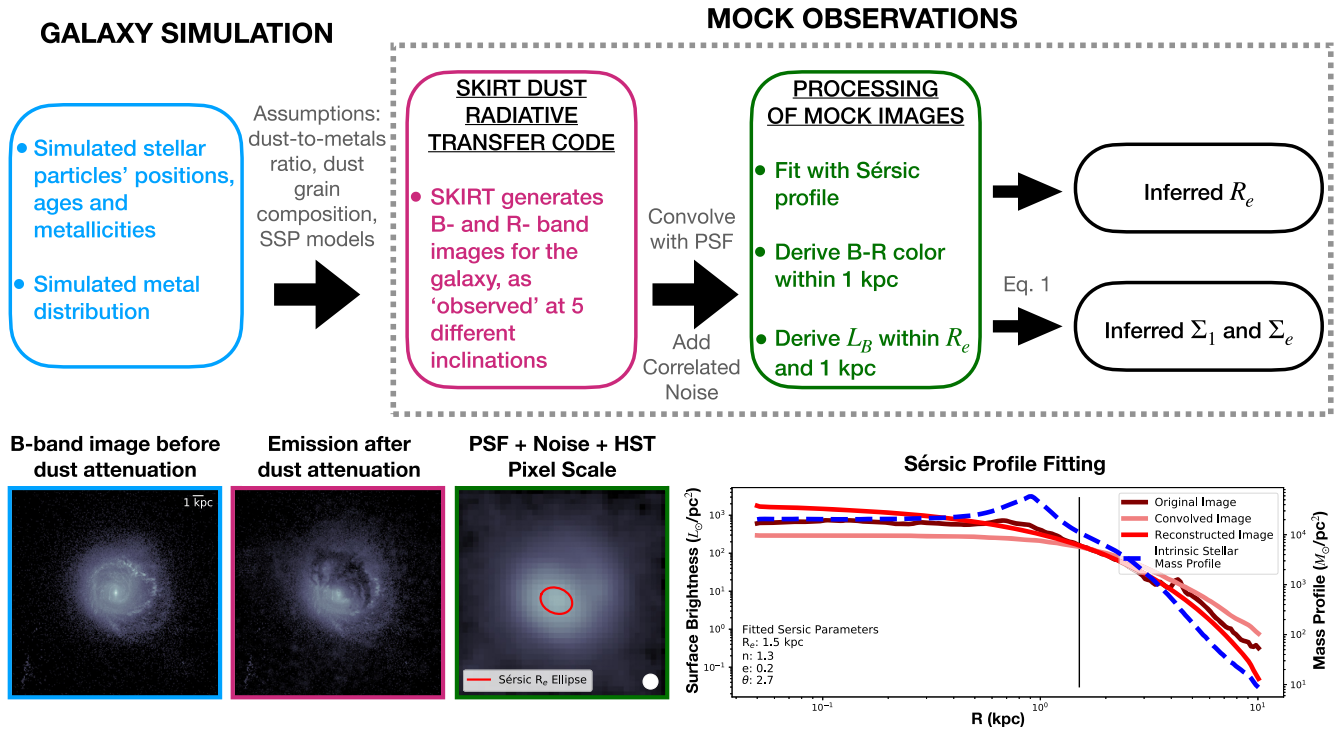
GALAXY SIMULATION

MOCK OBSERVATIONS

• Simulated stellar particles' positions, ages and metallicities

• Simulated metal distribution

Assumptions: dust-to-metals ratio, dust grain composition, SSP models

SKIRT DUST RADIATIVE TRANSFER CODE

• SKIRT generates B- and R- band images for the galaxy, as 'observed' at 5 different inclinations

Convolve with PSF

Add Correlated Noise

PROCESSING OF MOCK IMAGES

• Fit with Sérsic profile

• Derive B-R color within 1 kpc

• Derive $L_B$ within $R_e$ and 1 kpc

Inferred $R_e$

Eq. 1

Inferred $\Sigma_1$ and $\Sigma_e$

B-band image before dust attenuation

1 kpc

Emission after dust attenuation

PSF + Noise + HST Pixel Scale

Sérsic $R_e$ Ellipse

Sérsic Profile Fitting

Original Image
Convolved Image
Reconstructed Image
Intrinsic Stellar Mass Profile

Fitted Sersic Parameters
$R_e$: 1.5 kpc
n: 1.3
e: 0.2
$\theta$: 2.7

Surface Brightness ($L_\odot$/pc$^2$)

Mass Profile ($M_\odot$/pc$^2$)

$10^3$
$10^2$
$10^1$
$10^0$
$10^{-1}$

$10^4$
$10^3$
$10^2$
$10^1$

$10^{-1}$
$10^0$
$10^1$

R (kpc)